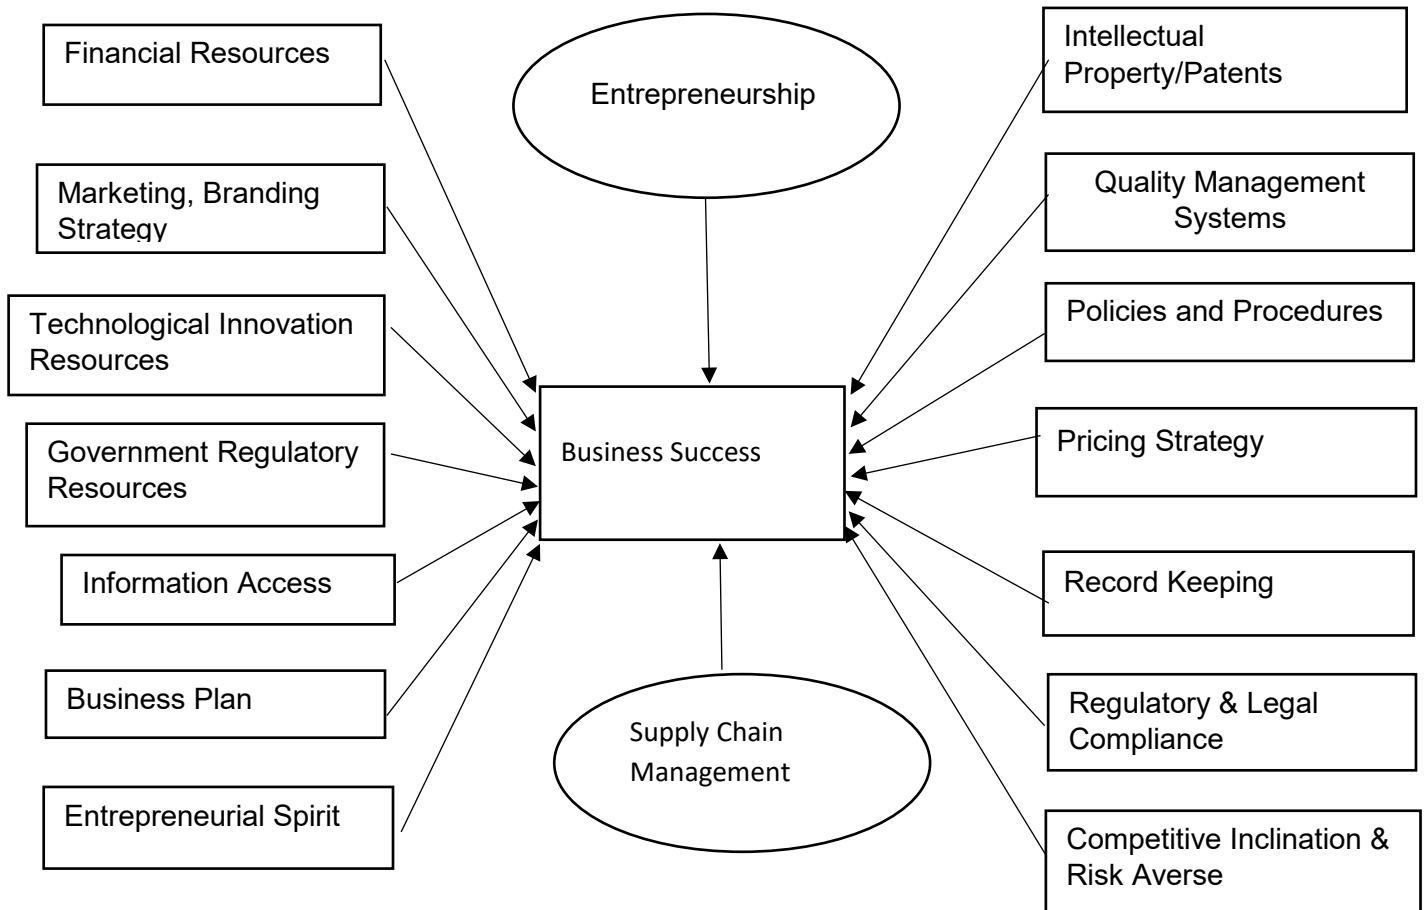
Financial Resources

Entrepreneurship

Intellectual Property/Patents

Marketing, Branding Strategy

Quality Management Systems

Technological Innovation Resources

Policies and Procedures

Business Success

Government Regulatory Resources

Pricing Strategy

Information Access

Record Keeping

Business Plan

Supply Chain Management

Regulatory & Legal Compliance

Entrepreneurial Spirit

Competitive Inclination & Risk Averse